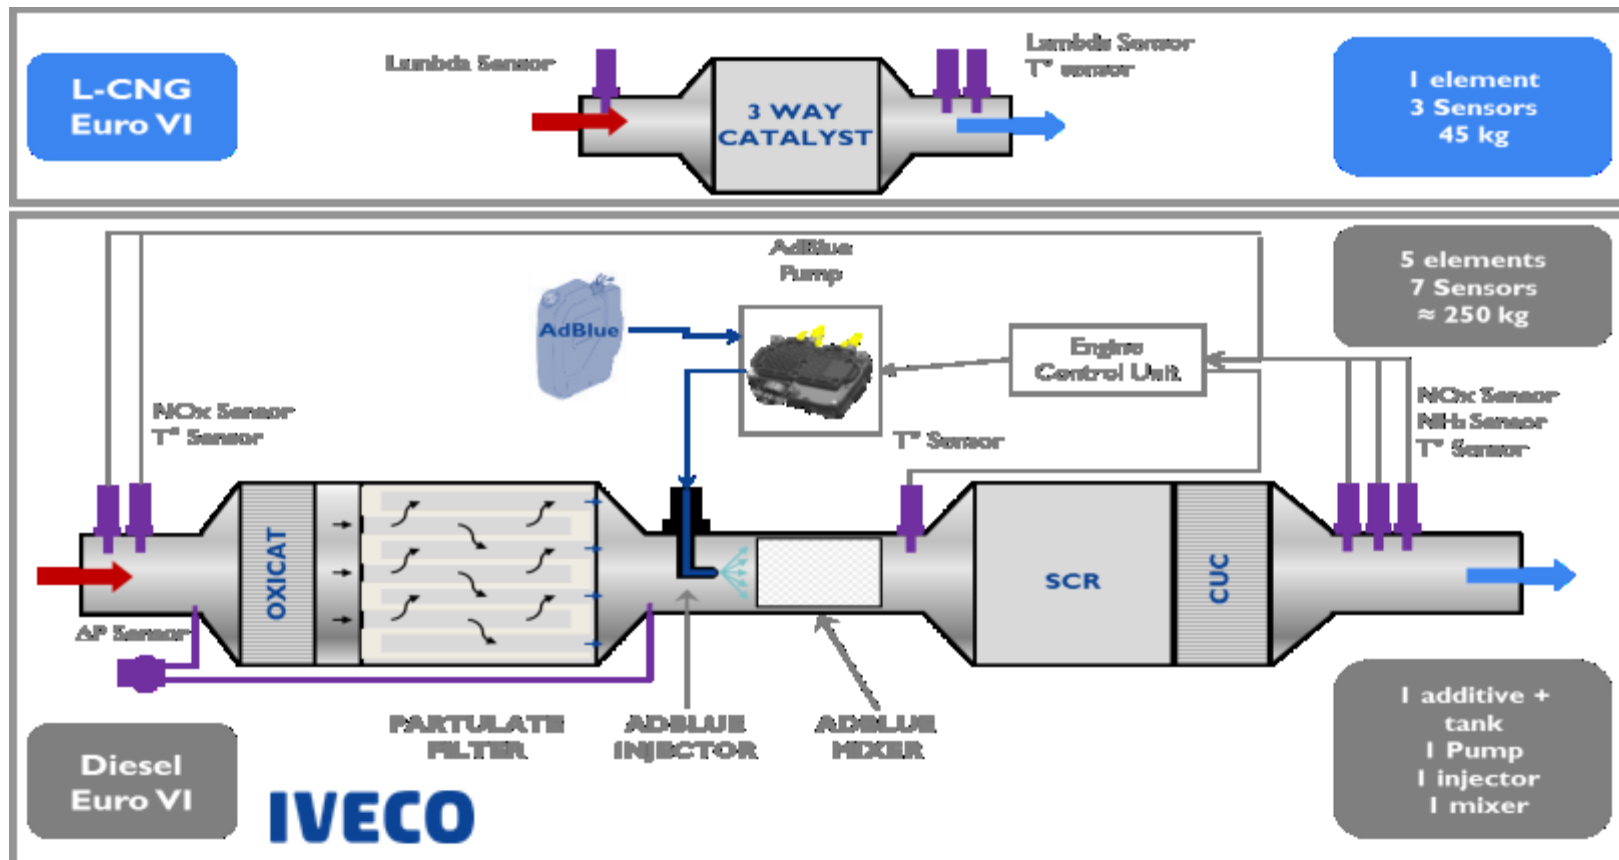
L-CNG
Euro VI

Lambda Sensor

3 WAY
CATALYST

Lambda Sensor
T° sensor

1 element
3 Sensors
45 kg

AdBlue
Pump

5 elements
7 Sensors
≈ 250 kg

AdBlue

Engine
Control Unit

NOx Sensor
T° Sensor

T° Sensor

NOx Sensor
NH₃ Sensor
T° Sensor

OXICAT

SCR

CUC

ΔP Sensor

PARTULATE
FILTER

ADBLUE
INJECTOR

ADBLUE
MIXER

1 additive +
tank
1 Pump
1 injector
1 mixer

Diesel
Euro VI

IVECO